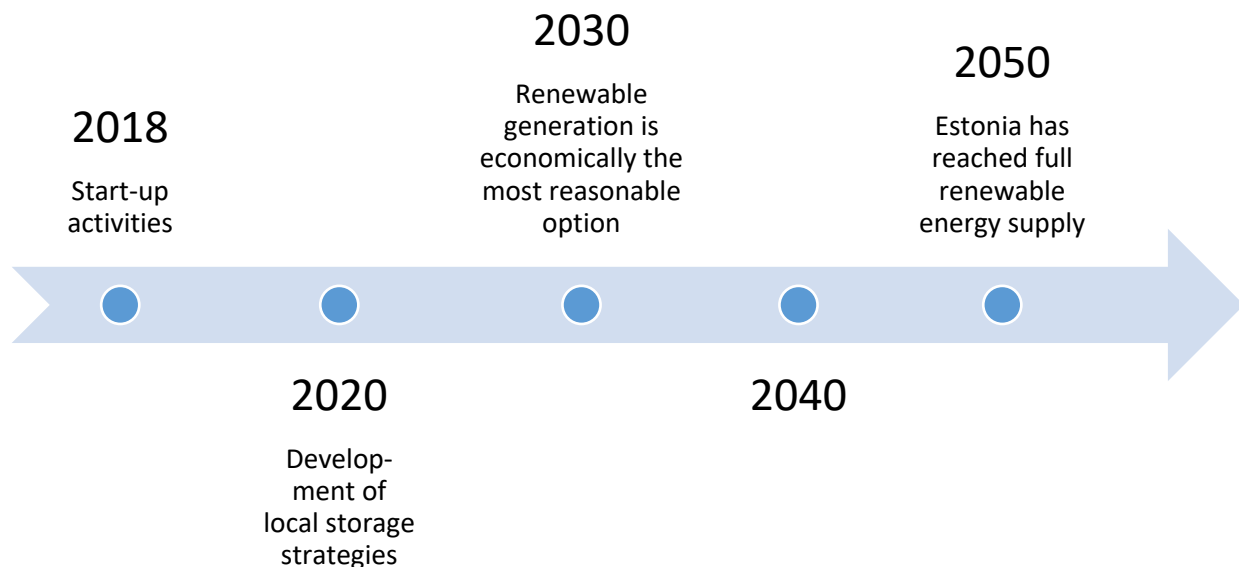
2018

Start-up activities

2020

Development of local storage strategies

2030

Renewable generation is economically the most reasonable option

2040

2050

Estonia has reached full renewable energy supply